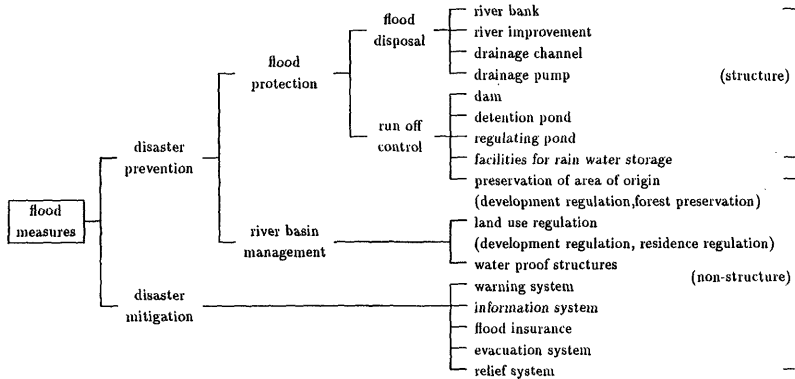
flood measures

disaster prevention

flood protection

flood disposal

river bank
river improvement
drainage channel
drainage pump

run off control

dam
detention pond
regulating pond
facilities for rain water storage
preservation of area of origin
(development regulation,forest preservation)

(structure)

river basin management

land use regulation
(development regulation, residence regulation)
water proof structures

disaster mitigation

warning system
information system
flood insurance
evacuation system
relief system

(non-structure)